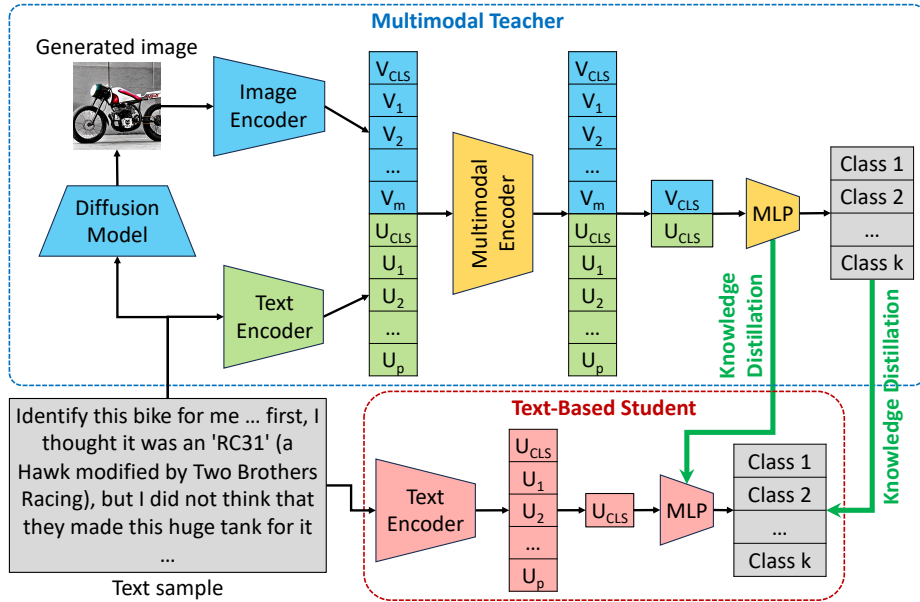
Multimodal Teacher

Generated image

Image Encoder

Diffusion Model

Text Encoder

$V_{CLS}$
$V_1$
$V_2$
…
$V_m$
$U_{CLS}$
$U_1$
$U_2$
…
$U_p$

Multimodal Encoder

$V_{CLS}$
$V_1$
$V_2$
…
$V_m$
$U_{CLS}$
$U_1$
$U_2$
…
$U_p$

$V_{CLS}$
$U_{CLS}$

MLP

Class 1
Class 2
…
Class k

Knowledge Distillation

Knowledge Distillation

Identify this bike for me … first, I thought it was an 'RC31' (a Hawk modified by Two Brothers Racing), but I did not think that they made this huge tank for it …

Text sample

Text-Based Student

Text Encoder

$U_{CLS}$
$U_1$
$U_2$
…
$U_p$

$U_{CLS}$

MLP

Class 1
Class 2
…
Class k